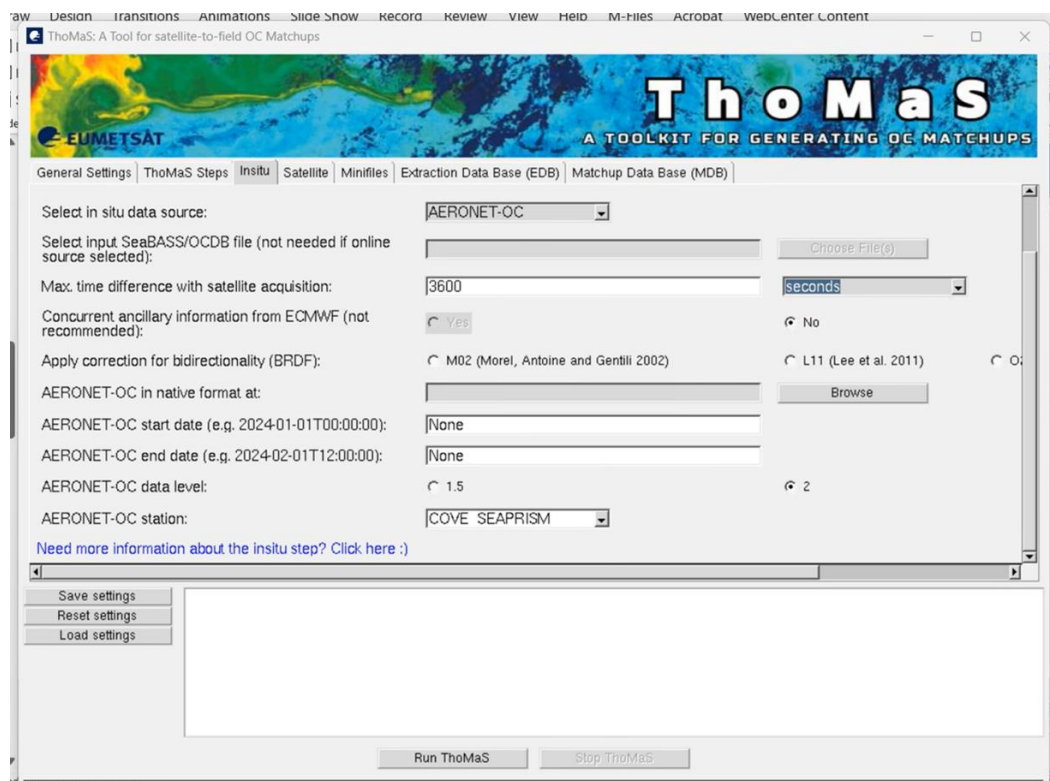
raw Design Transitions Animations Slide Show Record Review View Help M-Files Acrobat WebCenter Content

ThoMaS: A Tool for satellite-to-field OC Matchups

EUMETSAT

ThoMaS

A TOOLKIT FOR GENERATING OC MATCHUPS

General Settings | ThoMaS Steps | Insitu | Satellite | Minifiles | Extraction Data Base (EDB) | Matchup Data Base (MDB)

Select in situ data source: AERONET-OC

Select input SeaBASS/OCDB file (not needed if online source selected): Choose File(s)

Max. time difference with satellite acquisition: 3600 seconds

Concurrent ancillary information from ECMWF (not recommended): Yes No

Apply correction for bidirectionality (BRDF): M02 (Morel, Antoine and Gentili 2002) L11 (Lee et al. 2011) O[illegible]

AERONET-OC in native format at: Browse

AERONET-OC start date (e.g. 2024-01-01T00:00:00): None

AERONET-OC end date (e.g. 2024-02-01T12:00:00): None

AERONET-OC data level: 1.5 2

AERONET-OC station: COVE_SEAPRISM

Need more information about the insitu step? Click here :)

Save settings
Reset settings
Load settings

Run ThoMaS Stop ThoMaS